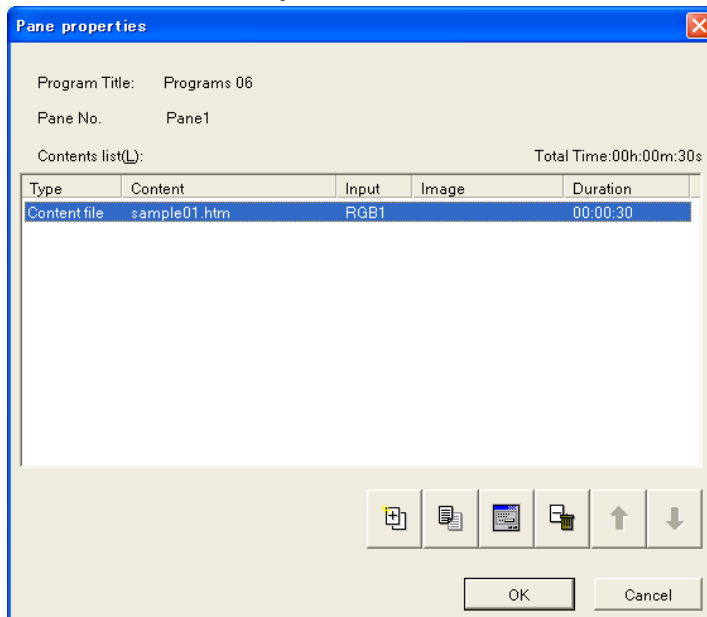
Pane properties

Program Title: Programs 06

Pane No. Pane1

Contents list(L):

Total Time:00h:00m:30s

| Type | Content | Input | Image | Duration |
|---|---|---|---|---|
| Content file | sample01.htm | RGB1 | | 00:00:30 |

OK

Cancel